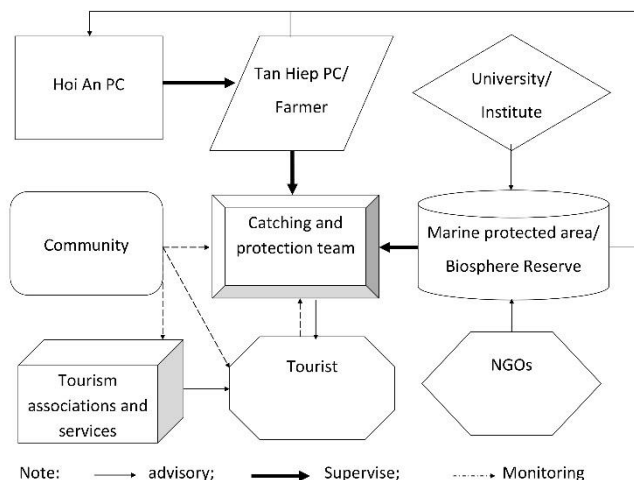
Hoi An PC

Tan Hiep PC/ Farmer

University/ Institute

Community

Catching and protection team

Marine protected area/ Biosphere Reserve

Tourist

NGOs

Tourism associations and services

Note: advisory; Supervise; Monitoring